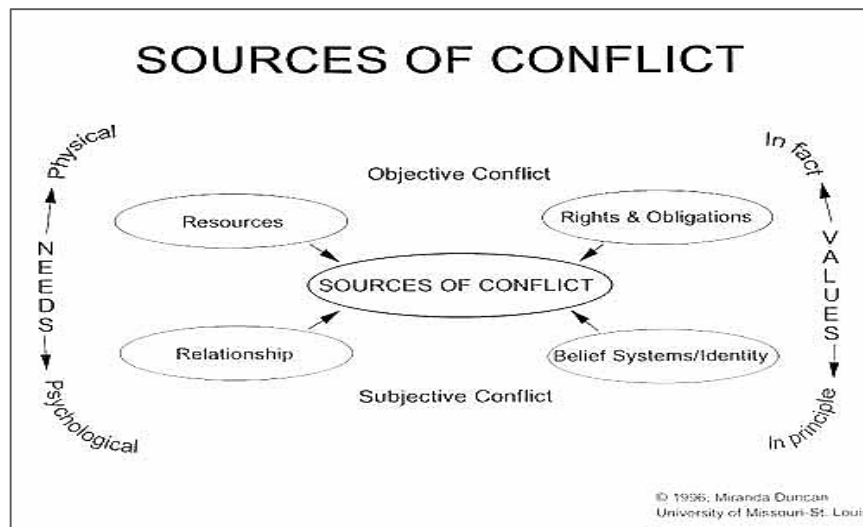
SOURCES OF CONFLICT

Physical

NEEDS

Psychological

Objective Conflict

Resources

Rights & Obligations

SOURCES OF CONFLICT

Relationship

Belief Systems/Identity

Subjective Conflict

In fact

VALUES

In principle

© 1996; Miranda Duncan
University of Missouri-St. Loui